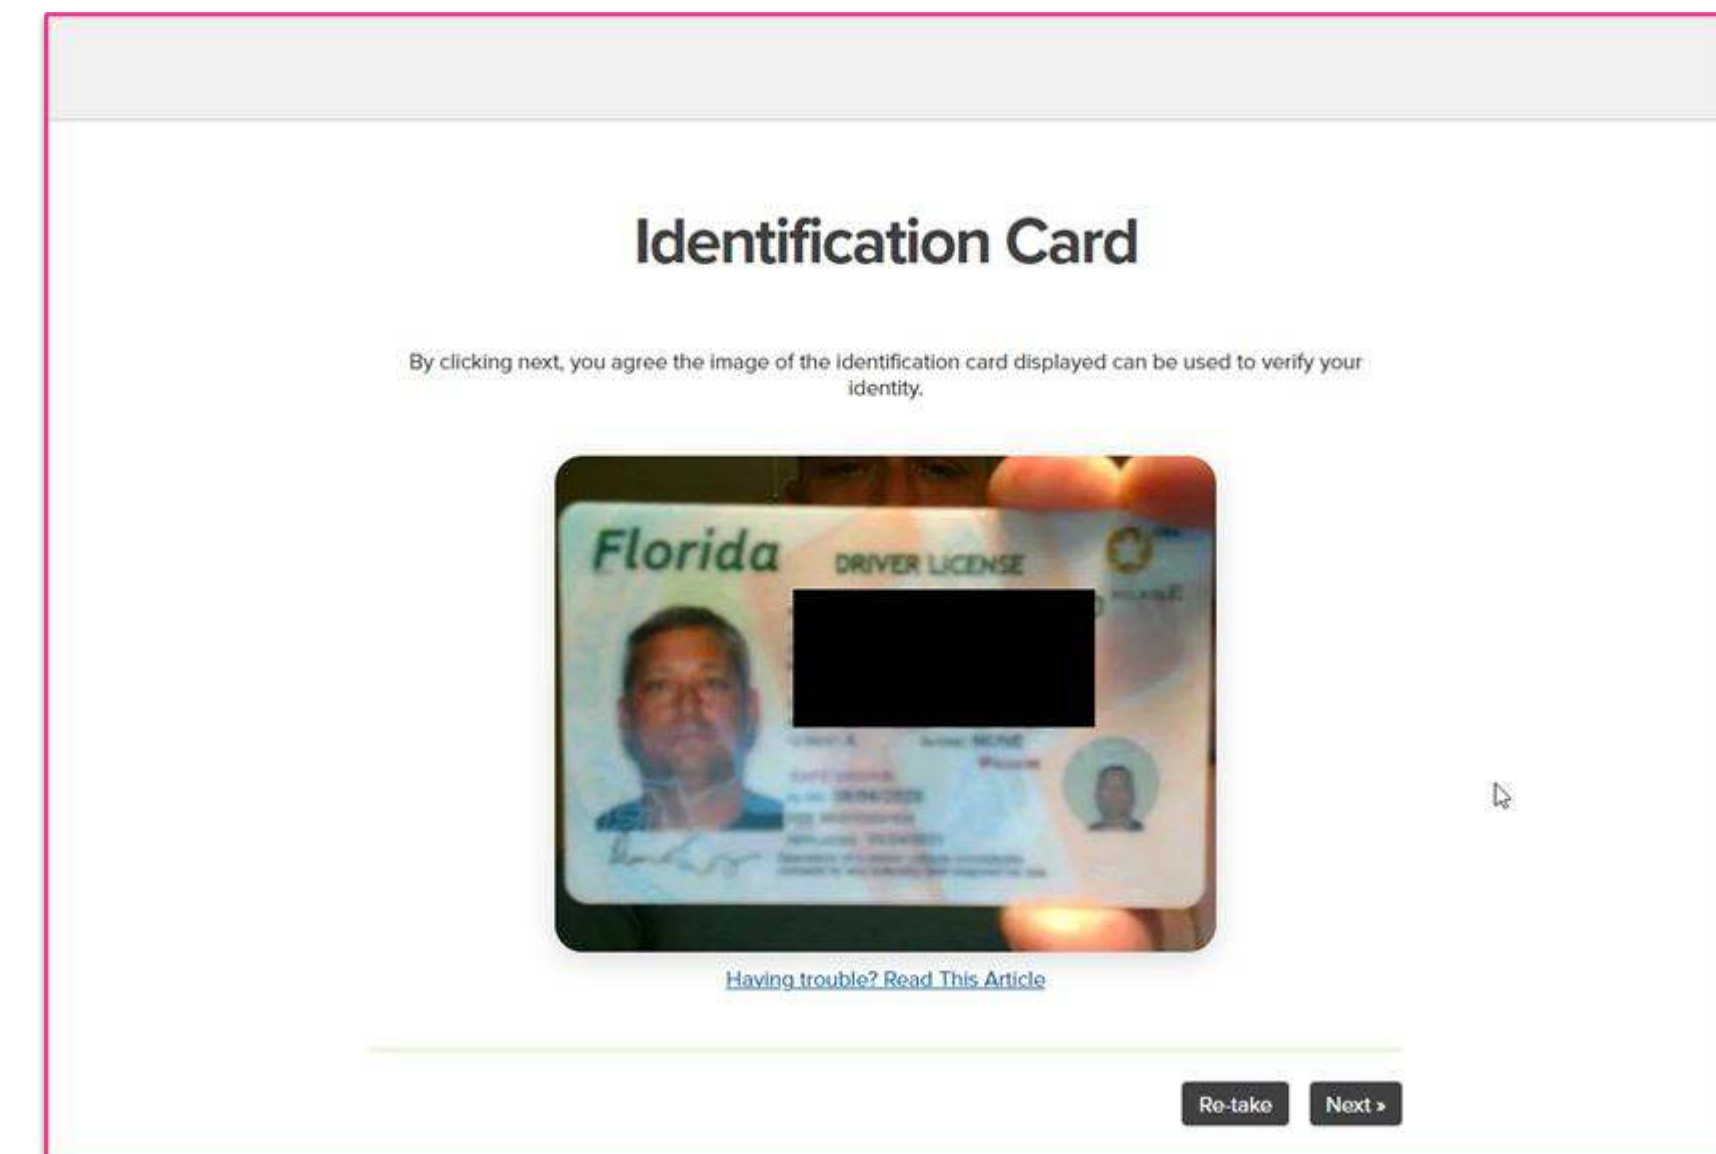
Identification Card

By clicking next, you agree the image of the identification card displayed can be used to verify your identity.

Florida DRIVER LICENSE

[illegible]

Having trouble? Read This Article

Re-take Next »